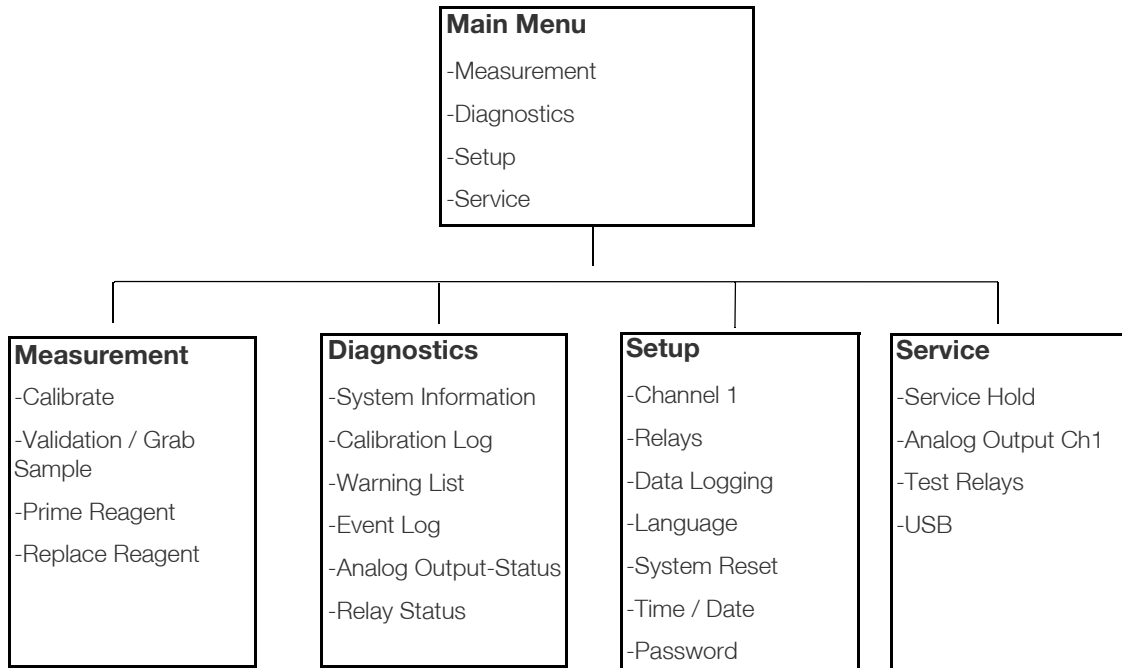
Main Menu
-Measurement
-Diagnostics
-Setup
-Service

Measurement
-Calibrate
-Validation / Grab Sample
-Prime Reagent
-Replace Reagent

Diagnostics
-System Information
-Calibration Log
-Warning List
-Event Log
-Analog Output-Status
-Relay Status

Setup
-Channel 1
-Relays
-Data Logging
-Language
-System Reset
-Time / Date
-Password

Service
-Service Hold
-Analog Output Ch1
-Test Relays
-USB